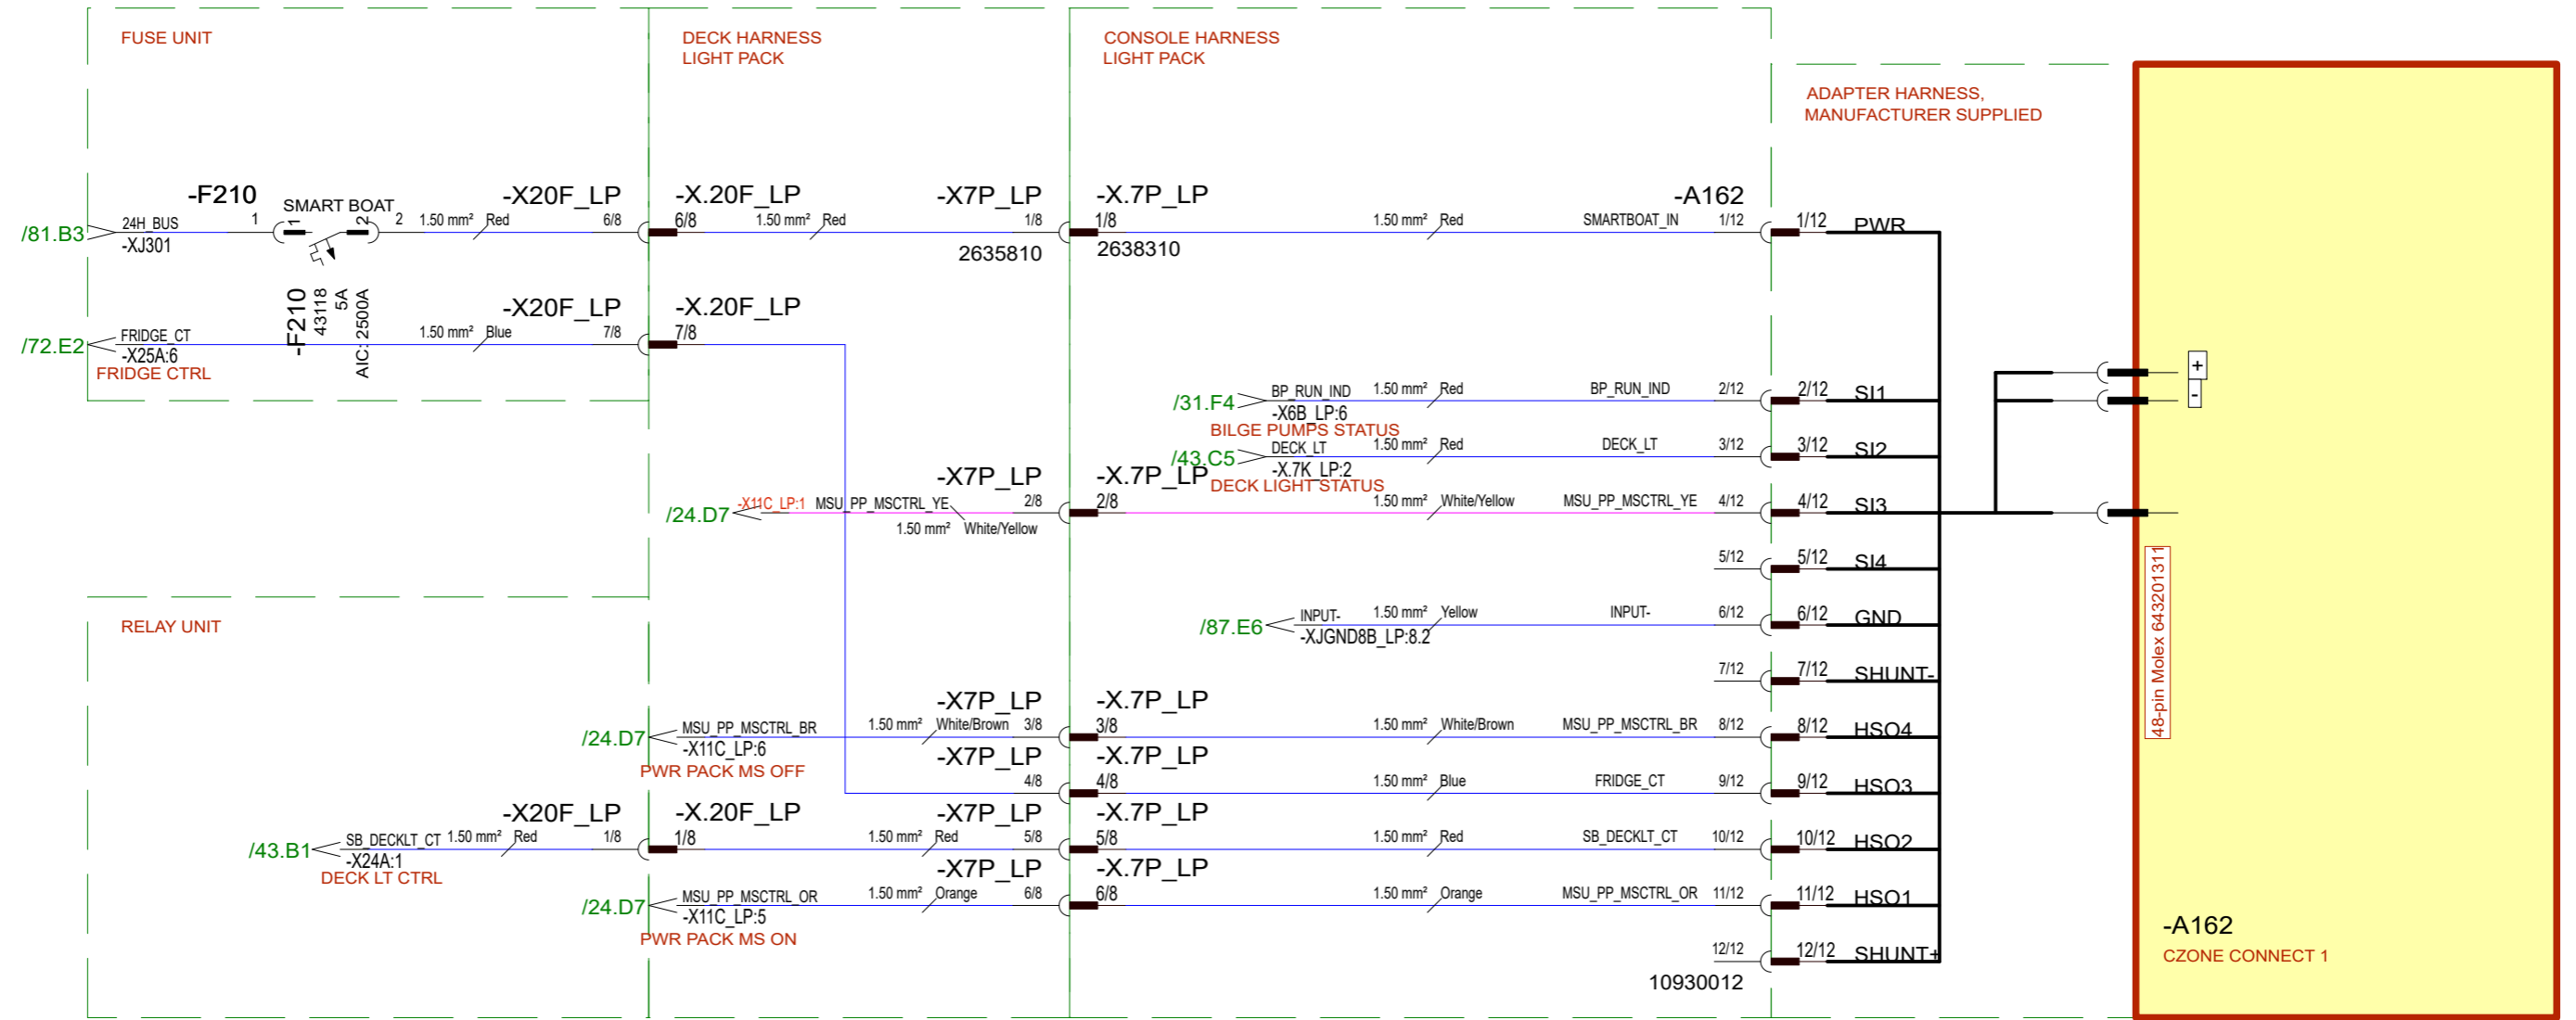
FUSE UNIT

DECK HARNESS
LIGHT PACK

CONSOLE HARNESS
LIGHT PACK

ADAPTER HARNESS,
MANUFACTURER SUPPLIED

-F210
SMART BOAT
-X20F_LP
-X.20F_LP
-X7P_LP
-X.7P_LP
-A162

/81.B3
24H_BUS
-XJ301
1
2
1.50 mm² Red
6/8
6/8
1.50 mm² Red
1/8
2635810
1/8
2638310
1.50 mm² Red
SMARTBOAT_IN
1/12
1/12
PWR

-F210
43118
5A
AIC: 2500A

-X20F_LP
-X.20F_LP
/72.E2
FRIDGE_CT
-X25A:6
FRIDGE CTRL
1.50 mm² Blue
7/8
7/8

/31.F4
BP_RUN_IND
-X6B_LP:6
BILGE PUMPS STATUS
1.50 mm² Red
BP_RUN_IND
2/12
2/12
SI1

/43.C5
DECK_LT
-X.7K_LP:2
DECK LIGHT STATUS
1.50 mm² Red
DECK_LT
3/12
3/12
SI2

+
-

-X7P_LP
-X.7P_LP
/24.D7
-X11C_LP:1
MSU_PP_MSCTRL_YE
2/8
1.50 mm² White/Yellow
2/8
1.50 mm² White/Yellow
MSU_PP_MSCTRL_YE
4/12
4/12
SI3

5/12
5/12
SI4

RELAY UNIT

/87.E6
INPUT-
-XJGND8B_LP:8.2
1.50 mm² Yellow
INPUT-
6/12
6/12
GND

7/12
7/12
SHUNT-

48-pin Molex 643201311

-X7P_LP
-X.7P_LP
/24.D7
MSU_PP_MSCTRL_BR
-X11C_LP:6
PWR PACK MS OFF
1.50 mm² White/Brown
3/8
3/8
1.50 mm² White/Brown
MSU_PP_MSCTRL_BR
8/12
8/12
HSO4

-X7P_LP
-X.7P_LP
4/8
4/8
1.50 mm² Blue
FRIDGE_CT
9/12
9/12
HSO3

-X20F_LP
-X.20F_LP
-X7P_LP
-X.7P_LP
/43.B1
SB_DECKLT_CT
1.50 mm² Red
1/8
-X24A:1
DECK LT CTRL
1/8
1.50 mm² Red
5/8
5/8
1.50 mm² Red
SB_DECKLT_CT
10/12
10/12
HSO2

-X7P_LP
-X.7P_LP
/24.D7
MSU_PP_MSCTRL_OR
-X11C_LP:5
PWR PACK MS ON
1.50 mm² Orange
6/8
6/8
1.50 mm² Orange
MSU_PP_MSCTRL_OR
11/12
11/12
HSO1

12/12
12/12
SHUNT+
10930012

-A162
CZONE CONNECT 1